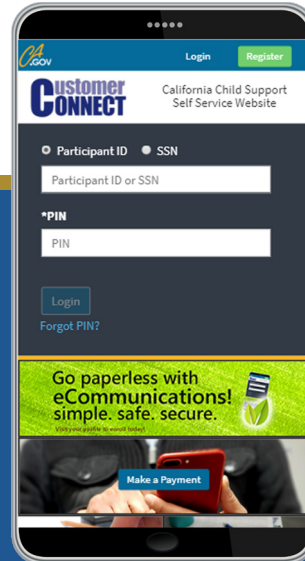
CA.GOV

Login

Register

Customer CONNECT

California Child Support Self Service Website

Participant ID

SSN

Participant ID or SSN

*PIN

PIN

Login

Forgot PIN?

Go paperless with eCommunications! simple. safe. secure.

Visit your profile to enroll today!

Make a Payment